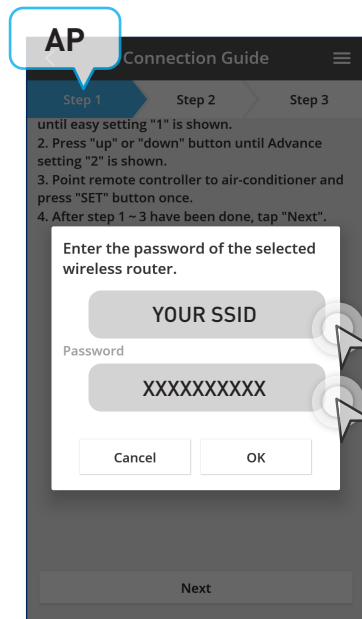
AP

Connection Guide

Step 1
Step 2
Step 3

until easy setting "1" is shown.
2. Press "up" or "down" button until Advance setting "2" is shown.
3. Point remote controller to air-conditioner and press "SET" button once.
4. After step 1 ~ 3 have been done, tap "Next".

Enter the password of the selected wireless router.

YOUR SSID

Password

XXXXXXXXXX

Cancel
OK

Next